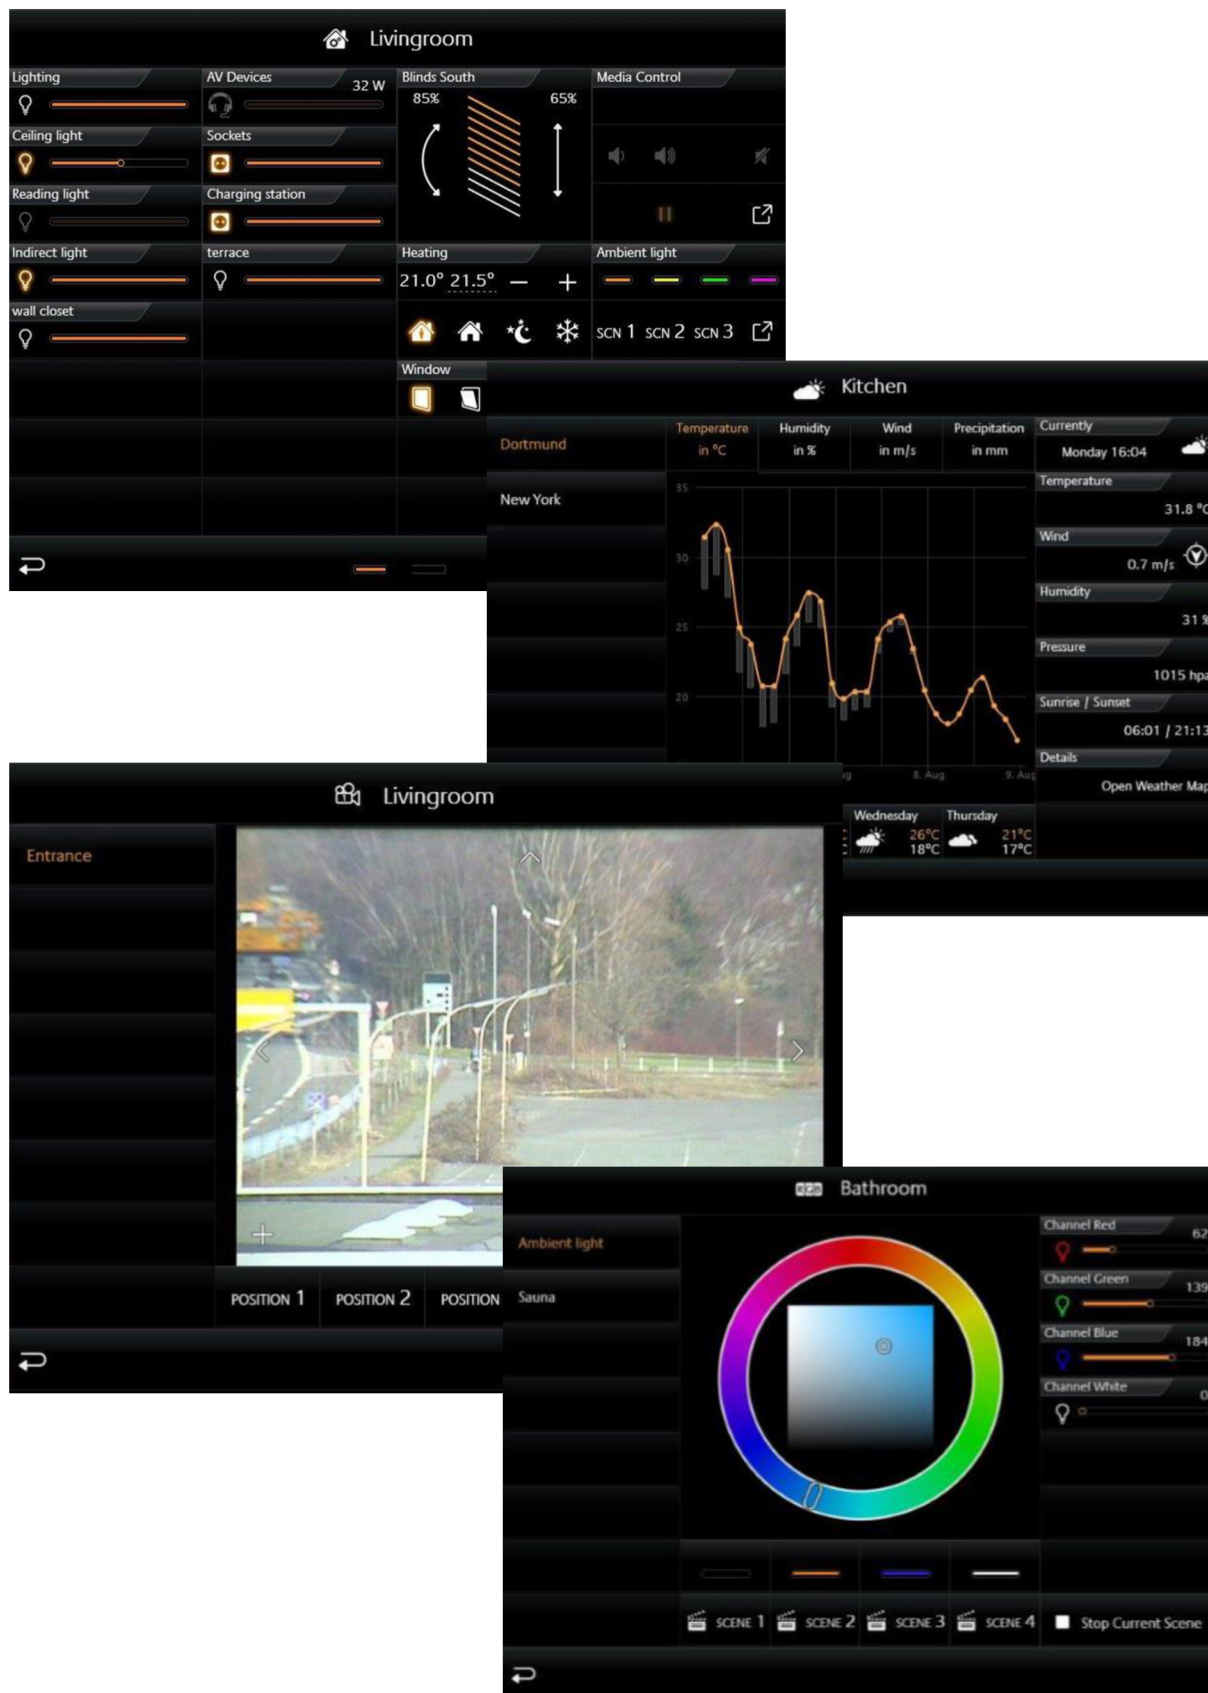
Livingroom

Lighting
AV Devices
32 W
Blinds South
85%
65%
Media Control
Ceiling light
Sockets
Reading light
Charging station
Indirect light
terrace
Heating
21.0° 21.5° — +
Ambient light
wall closet
SCN 1 SCN 2 SCN 3
Window

Kitchen

Dortmund
New York
Temperature in °C
Humidity in %
Wind in m/s
Precipitation in mm
35
30
25
20
8. Aug
9. Aug
Currently
Monday 16:04
Temperature
31.8 °C
Wind
0.7 m/s
Humidity
31 %
Pressure
1015 hpa
Sunrise / Sunset
06:01 / 21:13
Details
Open Weather Map
Wednesday
26°C
18°C
Thursday
21°C
17°C

Livingroom

Entrance
POSITION 1
POSITION 2
POSITION

Bathroom

Ambient light
Sauna
Channel Red
62
Channel Green
139
Channel Blue
184
Channel White
0
SCENE 1
SCENE 2
SCENE 3
SCENE 4
Stop Current Scene